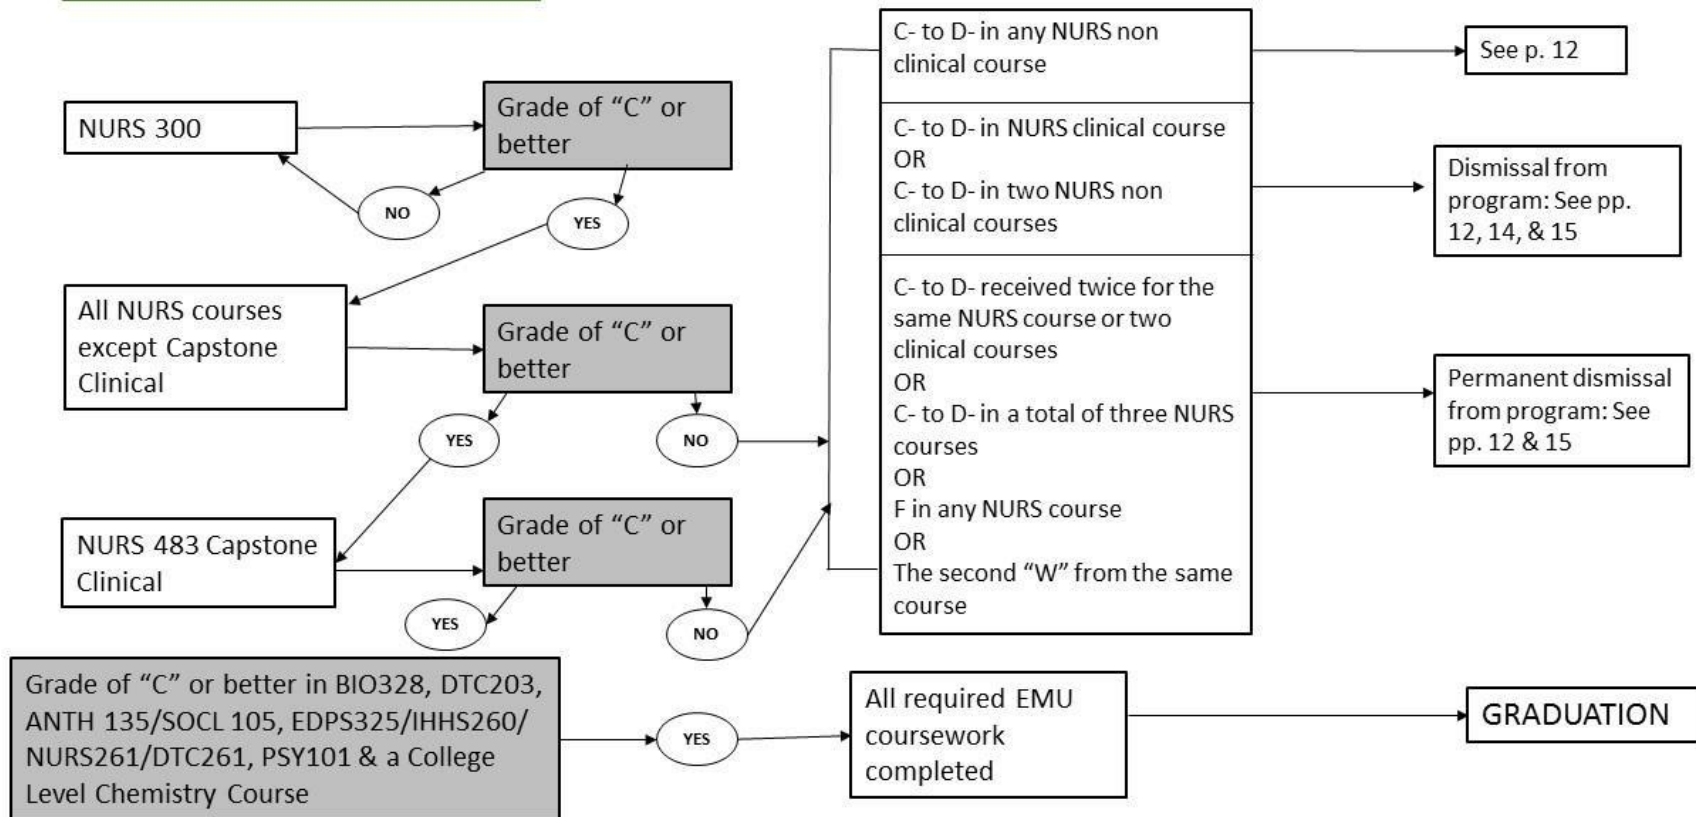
NURS 300

Grade of “C” or better

NO

YES

All NURS courses except Capstone Clinical

Grade of “C” or better

YES

NO

NURS 483 Capstone Clinical

Grade of “C” or better

YES

NO

Grade of “C” or better in BIO328, DTC203, ANTH 135/SOCL 105, EDPS325/IHHS260/ NURS261/DTC261, PSY101 & a College Level Chemistry Course

YES

All required EMU coursework completed

GRADUATION

C- to D- in any NURS non clinical course

See p. 12

C- to D- in NURS clinical course
OR
C- to D- in two NURS non clinical courses

Dismissal from program: See pp. 12, 14, & 15

C- to D- received twice for the same NURS course or two clinical courses
OR
C- to D- in a total of three NURS courses
OR
F in any NURS course
OR
The second “W” from the same course

Permanent dismissal from program: See pp. 12 & 15